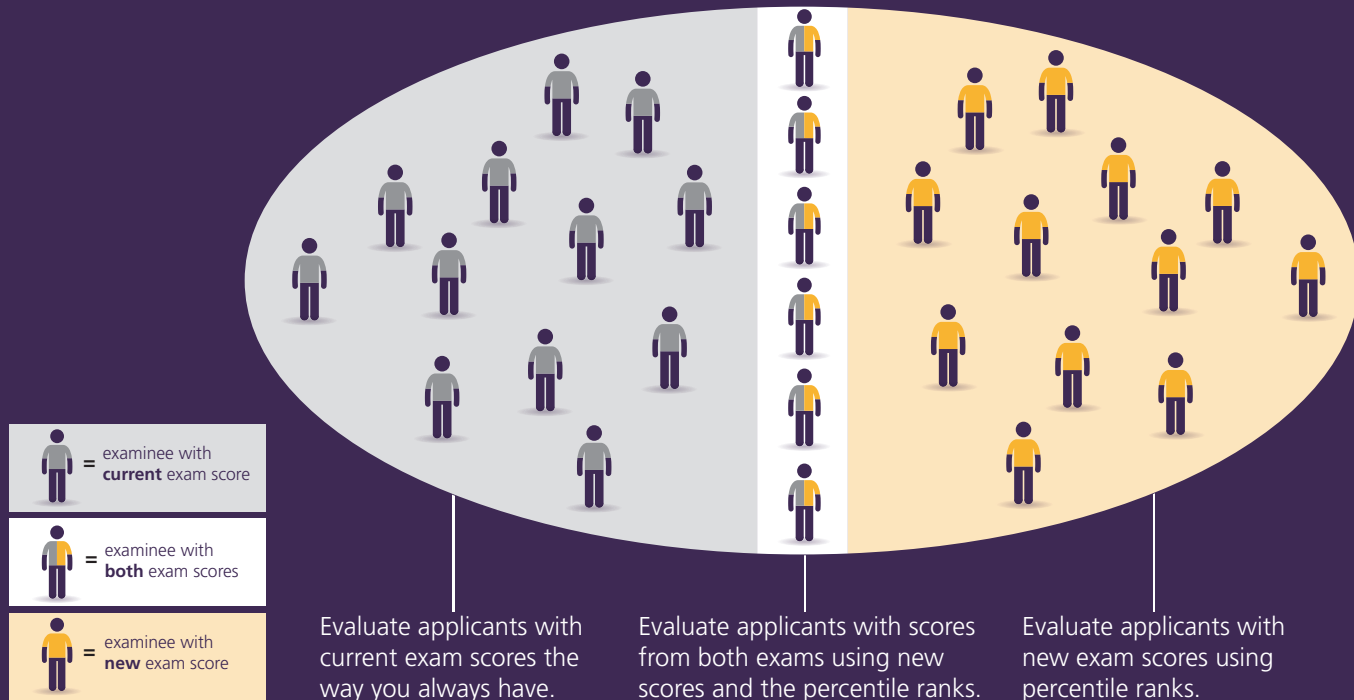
= examinee with **current** exam score

= examinee with **both** exam scores

= examinee with **new** exam score

Evaluate applicants with current exam scores the way you always have.

Evaluate applicants with scores from both exams using new scores and the percentile ranks.

Evaluate applicants with new exam scores using percentile ranks.